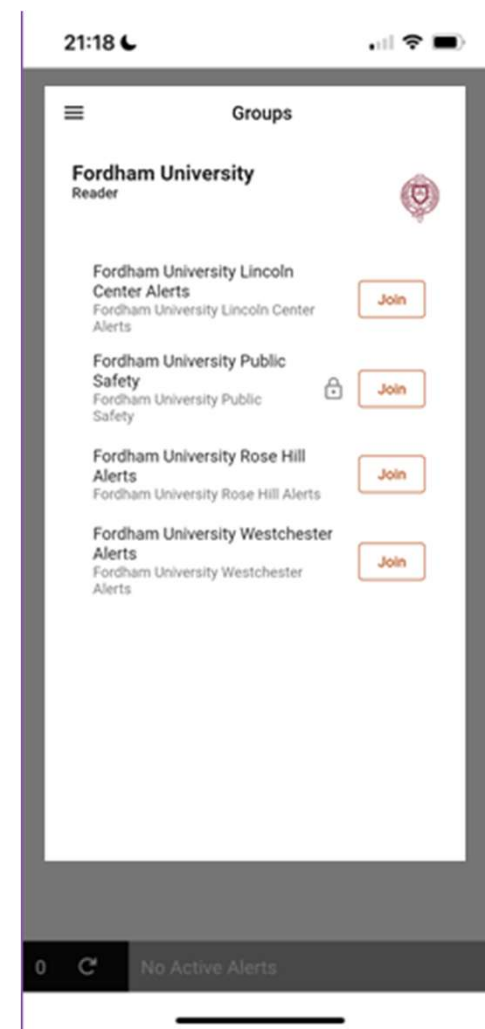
21:18

Groups

Fordham University
Reader

Fordham University Lincoln Center Alerts
Fordham University Lincoln Center Alerts
Join

Fordham University Public Safety
Fordham University Public Safety
Join

Fordham University Rose Hill Alerts
Fordham University Rose Hill Alerts
Join

Fordham University Westchester Alerts
Fordham University Westchester Alerts
Join

0

No Active Alerts